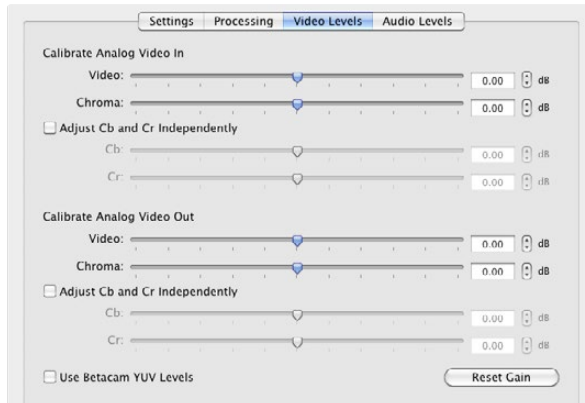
Settings | Processing | Video Levels | Audio Levels

Calibrate Analog Video In

Video: 0.00 dB

Chroma: 0.00 dB

Adjust Cb and Cr Independently

Cb: 0.00 dB

Cr: 0.00 dB

Calibrate Analog Video Out

Video: 0.00 dB

Chroma: 0.00 dB

Adjust Cb and Cr Independently

Cb: 0.00 dB

Cr: 0.00 dB

Use Betacam YUV Levels

Reset Gain